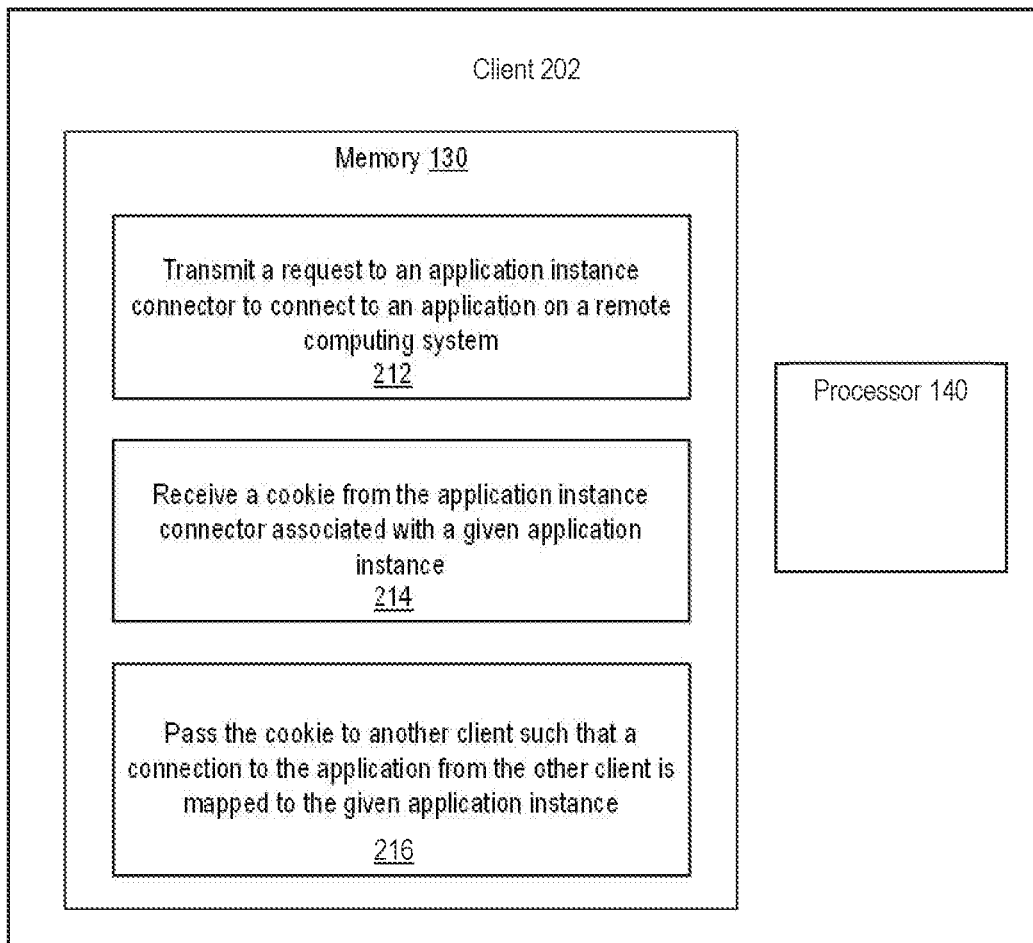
Client 202

Memory 130

Transmit a request to an application instance connector to connect to an application on a remote computing system
212

Receive a cookie from the application instance connector associated with a given application instance
214

Pass the cookie to another client such that a connection to the application from the other client is mapped to the given application instance
216

Processor 140